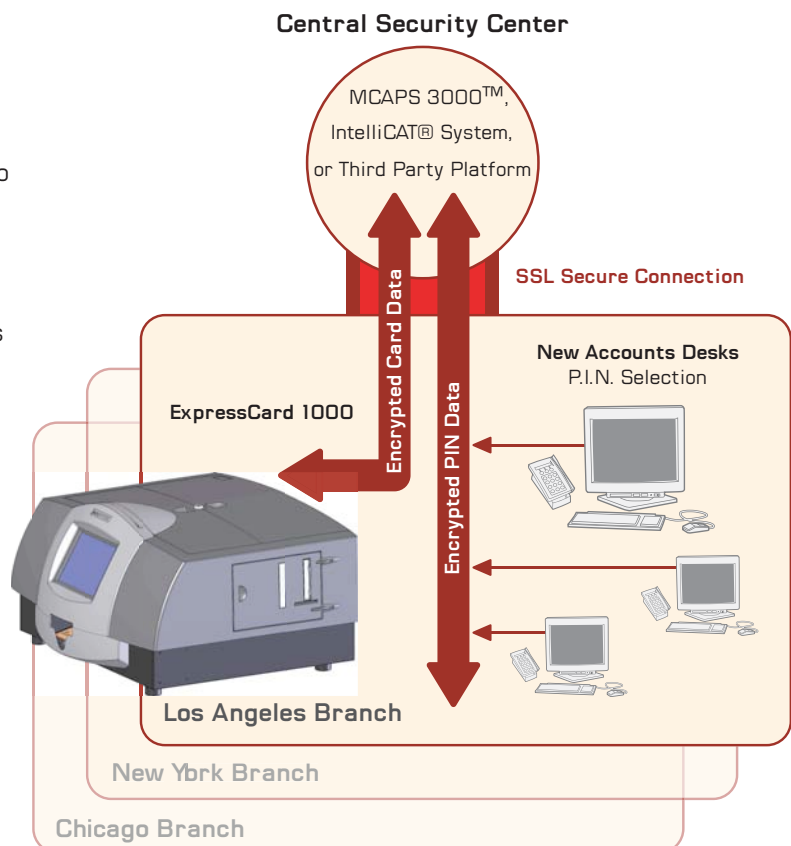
Central Security Center

MCAPS 3000$^{TM}$, IntelliCAT® System, or Third Party Platform

SSL Secure Connection

Encrypted Card Data

Encrypted PIN Data

New Accounts Desks
P.I.N. Selection

ExpressCard 1000

Los Angeles Branch

New York Branch

Chicago Branch

o

s